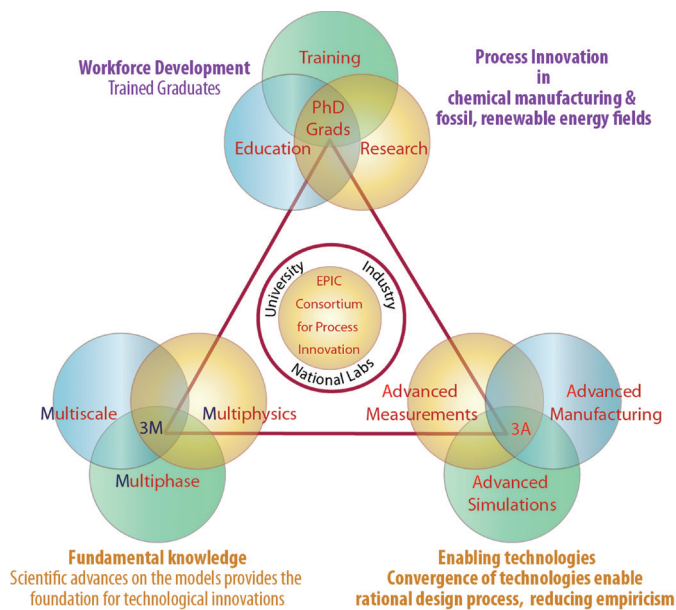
Workforce Development
Trained Graduates

Training
PhD Grads
Education
Research

Process Innovation in chemical manufacturing & fossil, renewable energy fields

University
Industry
EPIC Consortium for Process Innovation
National Labs

Multiscale
3M
Multiphysics
Multiphase

Advanced Measurements
Advanced Manufacturing
3A
Advanced Simulations

Fundamental knowledge
Scientific advances on the models provides the foundation for technological innovations

Enabling technologies
Convergence of technologies enable rational design process, reducing empiricism